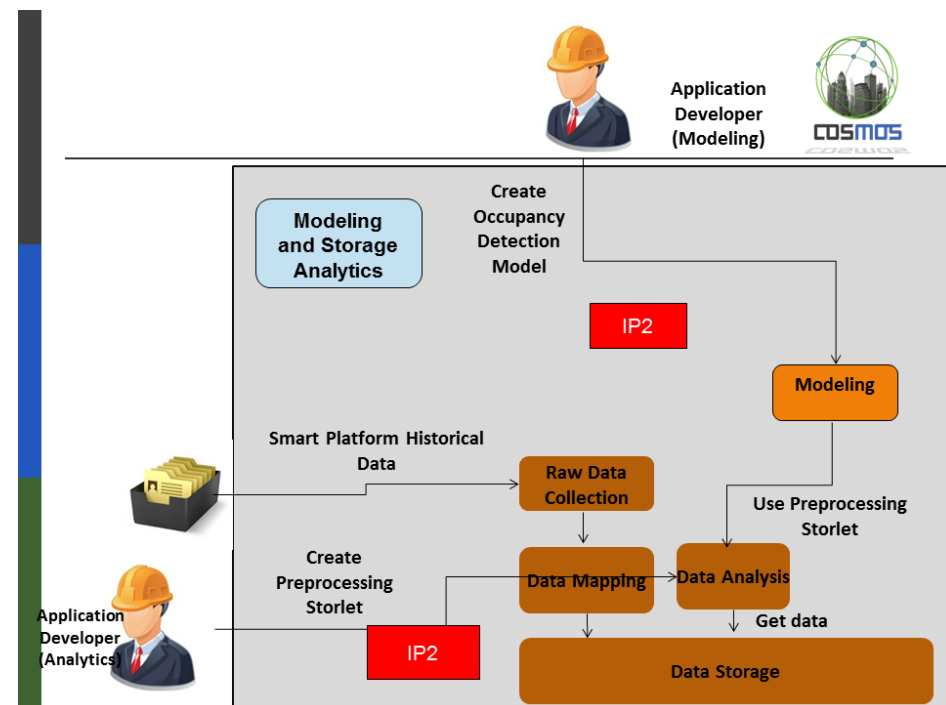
Application Developer (Modeling)

COSMOS

Create Occupancy Detection Model

Modeling and Storage Analytics

IP2

Modeling

Smart Platform Historical Data

Raw Data Collection

Use Preprocessing Storlet

Create Preprocessing Storlet

Data Mapping

Data Analysis

Application Developer (Analytics)

Get data

IP2

Data Storage